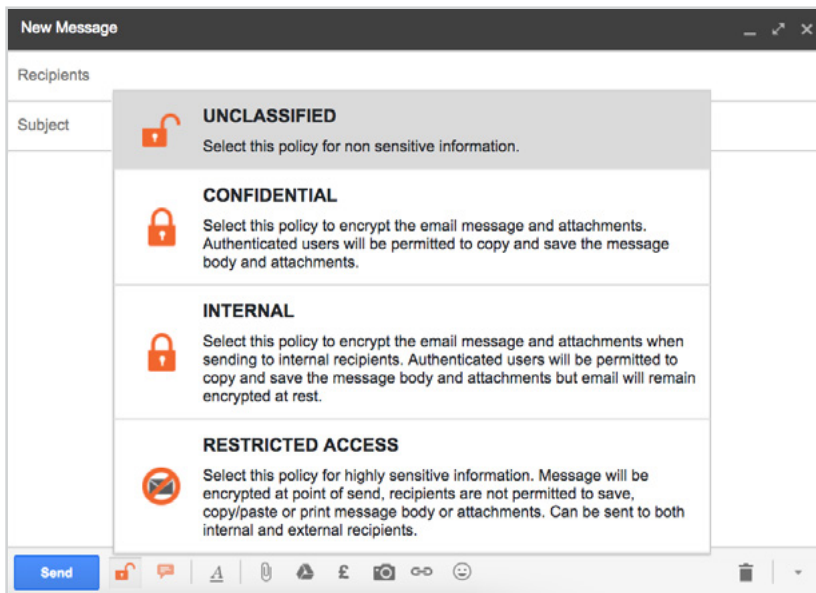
New Message

Recipients

Subject

UNCLASSIFIED

Select this policy for non sensitive information.

CONFIDENTIAL

Select this policy to encrypt the email message and attachments. Authenticated users will be permitted to copy and save the message body and attachments.

INTERNAL

Select this policy to encrypt the email message and attachments when sending to internal recipients. Authenticated users will be permitted to copy and save the message body and attachments but email will remain encrypted at rest.

RESTRICTED ACCESS

Select this policy for highly sensitive information. Message will be encrypted at point of send, recipients are not permitted to save, copy/paste or print message body or attachments. Can be sent to both internal and external recipients.

Send

A

£